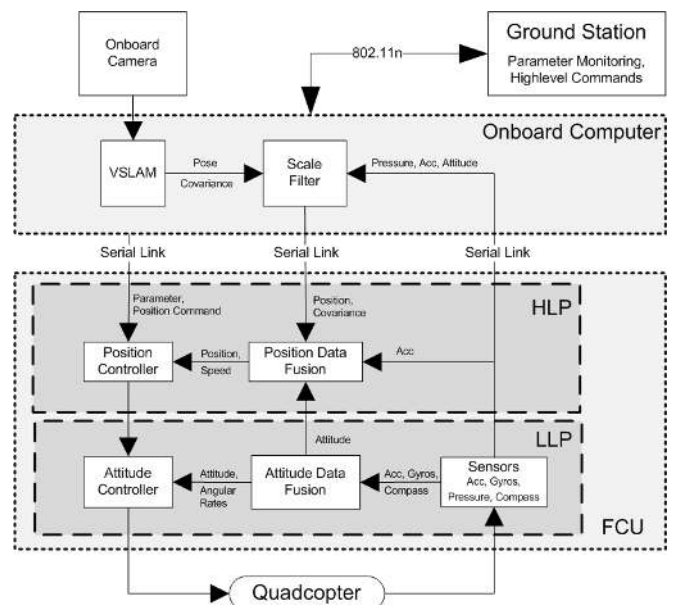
Onboard Camera

802.11n

Ground Station
Parameter Monitoring, Highlevel Commands

Onboard Computer

VSLAM

Pose
Covariance

Scale Filter

Pressure, Acc, Attitude

Serial Link

Serial Link

Serial Link

HLP

Parameter, Position Command

Position, Covariance

Position Controller

Position, Speed

Position Data Fusion

Acc

LLP

Attitude

Attitude Controller

Attitude, Angular Rates

Attitude Data Fusion

Acc, Gyros, Compass

Sensors
Acc, Gyros, Pressure, Compass

FCU

Quadcopter